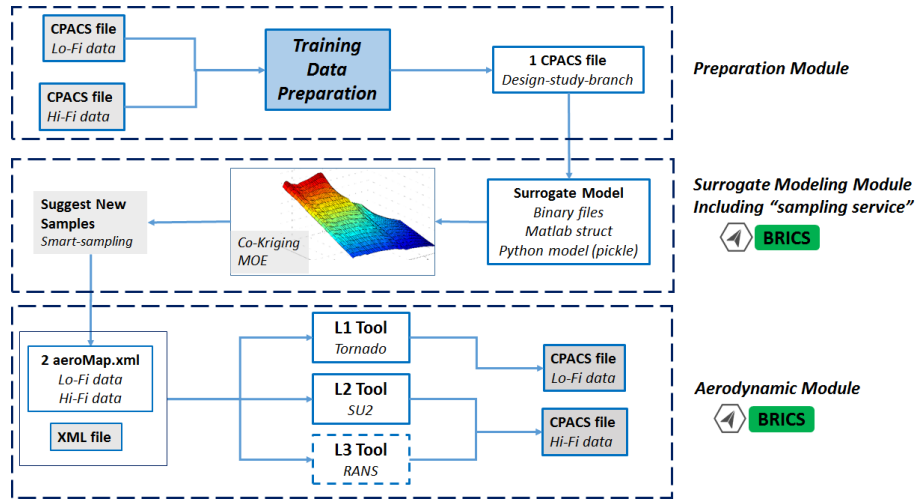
CPACS file
Lo-Fi data

CPACS file
Hi-Fi data

Training Data Preparation

1 CPACS file
Design-study-branch

Preparation Module

Suggest New Samples
Smart-sampling

Co-Kriging
MOE

Surrogate Model
Binary files
Matlab struct
Python model (pickle)

Surrogate Modeling Module Including "sampling service"

BRICS

2 aeroMap.xml
Lo-Fi data
Hi-Fi data

XML file

L1 Tool
Tornado

L2 Tool
SU2

L3 Tool
RANS

CPACS file
Lo-Fi data

CPACS file
Hi-Fi data

Aerodynamic Module

BRICS